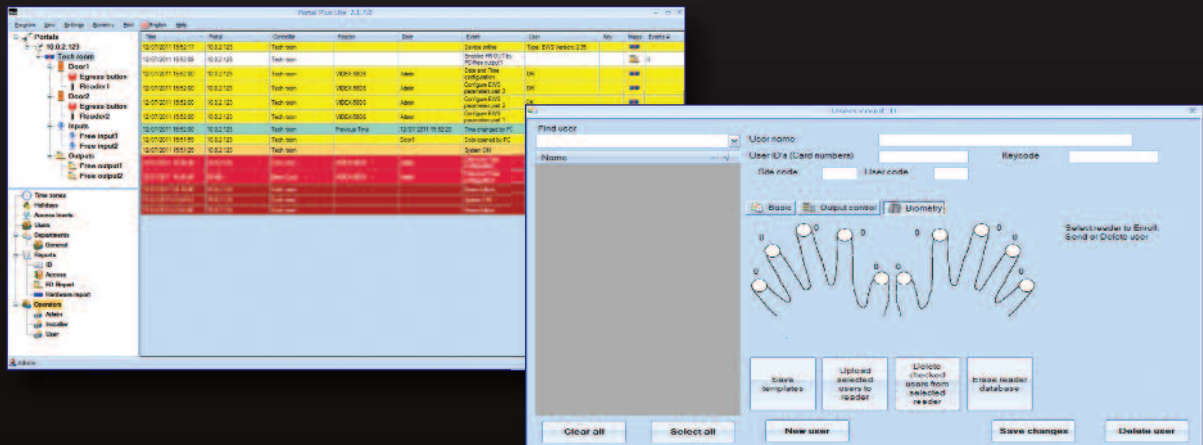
Portal Plus Lite 2.1.1.0

Program View Settings Biometry Mail English Help

Portals
10.0.2.123
Tech room
Door1
Egress button
Reader1
Door2
Egress button
Reader2
Inputs
Free input1
Free input2
Outputs
Free output1
Free output2

Time zones
Holidays
Access levels
Users
Departments
General
Reports
ID
Access
PD Report
Hardware report
Operators
Admin
Installer
User

Admin

| Time | Portal | Controller | Reader | Door | Event | User | No | Maps | Events |
|---|---|---|---|---|---|---|---|---|---|
| 12/07/2011 15:52:17 | 10.0.2.123 | Tech room | | | Device online | Type: EWS Version: 2.35 | | | |
| 12/07/2011 15:52:09 | 10.0.2.123 | Tech room | | | Enabled PROUT by PC/free output | | | | |
| 12/07/2011 15:52:00 | 10.0.2.123 | Tech room | VIDEX 5605 | Admin | Date and Time configuration | OK | | | |
| 12/07/2011 15:52:00 | 10.0.2.123 | Tech room | VIDEX 5605 | Admin | Configure EWS parameters | OK | | | |
| 12/07/2011 15:52:00 | 10.0.2.123 | Tech room | VIDEX 5605 | Admin | Configure EWS parameters | OK | | | |
| 12/07/2011 15:52:00 | 10.0.2.123 | Tech room | Previous Time | 12/07/2011 15:52:20 | Time changed by PC | | | | |
| 12/07/2011 15:51:50 | 10.0.2.123 | Tech room | | Door1 | Door opened by PC | | | | |
| 12/07/2011 15:51:20 | 10.0.2.123 | Tech room | | | System ON | | | | |

User record: 0

Find user
Name
User name
User ID's (Card numbers)
Keycode
Site code
User code
Basic
Output control
Biometry
0
Select reader to Enroll, Send or Delete user
Save templates
Upload selected users to reader
Delete checked users from selected reader
Erase reader database
Clear all
Select all
New user
Save changes
Delete user